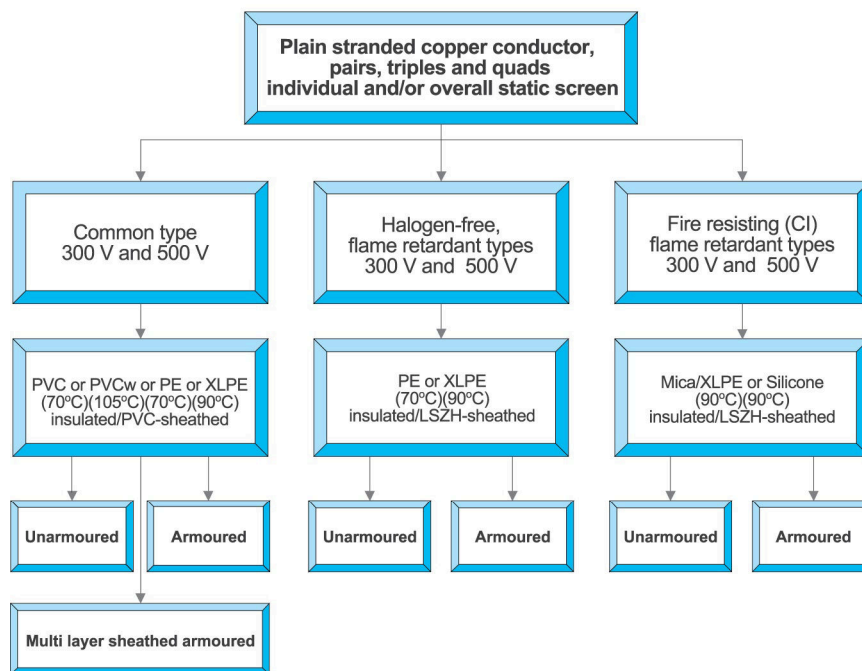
Plain stranded copper conductor, pairs, triples and quads individual and/or overall static screen

Common type
300 V and 500 V

Halogen-free, flame retardant types
300 V and 500 V

Fire resisting (CI) flame retardant types
300 V and 500 V

PVC or PVCw or PE or XLPE
(70ºC)(105ºC)(70ºC)(90ºC)
insulated/PVC-sheathed

PE or XLPE
(70ºC)(90ºC)
insulated/LSZH-sheathed

Mica/XLPE or Silicone
(90ºC)(90ºC)
insulated/LSZH-sheathed

Unarmoured

Armoured

Unarmoured

Armoured

Unarmoured

Armoured

Multi layer sheathed armoured